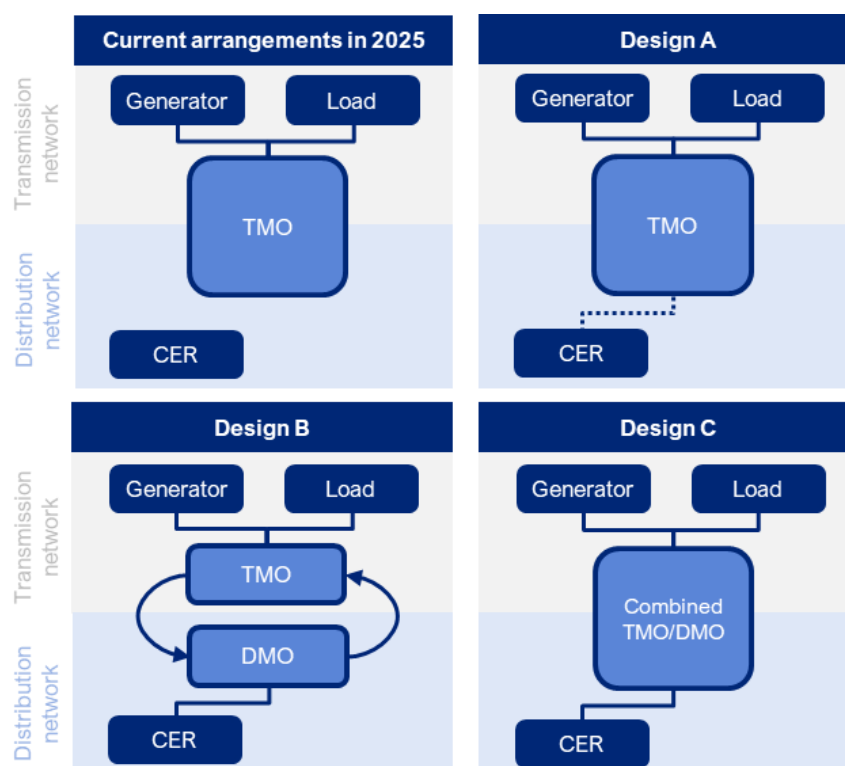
Current arrangements in 2025

Transmission network

Generator

Load

TMO

Distribution network

CER

Design A

Generator

Load

TMO

CER

Design B

Transmission network

Generator

Load

TMO

DMO

Distribution network

CER

Design C

Generator

Load

Combined TMO/DMO

CER